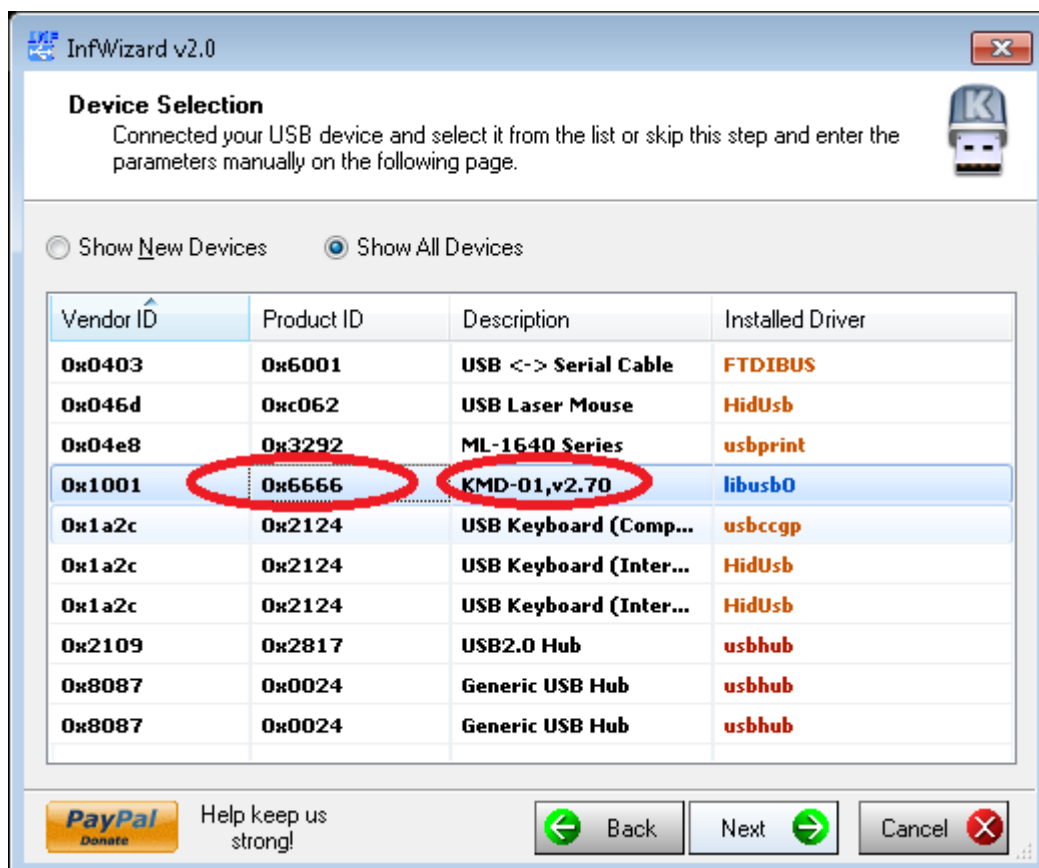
InfWizard v2.0

Device Selection
Connected your USB device and select it from the list or skip this step and enter the parameters manually on the following page.

Show New Devices   Show All Devices

| Vendor ID | Product ID | Description | Installed Driver |
|---|---|---|---|
| 0x0403 | 0x6001 | USB <-> Serial Cable | FTDIBUS |
| 0x046d | 0xc062 | USB Laser Mouse | HidUsb |
| 0x04e8 | 0x3292 | ML-1640 Series | usbprint |
| 0x1001 | 0x6666 | KMD-01,v2.70 | libusb0 |
| 0x1a2c | 0x2124 | USB Keyboard (Comp... | usbccgp |
| 0x1a2c | 0x2124 | USB Keyboard (Inter... | HidUsb |
| 0x1a2c | 0x2124 | USB Keyboard (Inter... | HidUsb |
| 0x2109 | 0x2817 | USB2.0 Hub | usbhub |
| 0x8087 | 0x0024 | Generic USB Hub | usbhub |
| 0x8087 | 0x0024 | Generic USB Hub | usbhub |

PayPal Donate   Help keep us strong!   Back   Next   Cancel